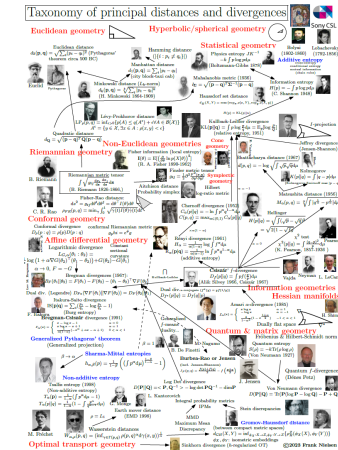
Taxonomy of principal distances and divergences

Sony CSL

Euclidean geometry

Hyperbolic/spherical geometry

Statistical geometry

Euclidean distance
$d_2(p,q) = \sqrt{\sum_i (p_i - q_i)^2}$ (Pythagoras' theorem circa 500 BC)

Euclid

Hamming distance
$\{i : p_i \neq q_i\}$
(R. Hamming 1950)

Manhattan distance
$d_1(p,q) = \sum_i |p_i - q_i|$
(city block-taxi cab)

Minkowski distance ($L_p$-norm)
$d_p(p,q) = (\sum_i |p_i - q_i|^p)^{\frac{1}{p}}$
(H. Minkowski 1864-1909)

Pinsker' inequality
$KL(p:q) \geq \frac{1}{2} \| p - q \|_1^2$

Bolyai (1802-1860)

Lobachevsky (1792-1856)

Physics entropy $JK^{-1}$
$-k \int p \log p$
(Boltzmann-Gibbs 1878)

Additive entropy
cross-entropy
conditional entropy
mutual information
(chain rules)

Mahalanobis metric (1936)
$d_\Sigma = \sqrt{(p-q)^T \Sigma^{-1} (p-q)}$

Information entropy
$H(p) = -\int p \log p$
(C. Shannon 1948)

Bhattacharyya distance
$d_{KR}$

Lévy-Prokhorov distance
$LP_d(P,Q) = \inf_{\epsilon>0}\{P(A) \leq Q(A^\epsilon) + \epsilon \ \forall A \in \mathcal{F}\}$
$A^\epsilon = \{y \in X, \exists x \in A : d(x,y) < \epsilon\}$

Kullback-Leibler divergence
$KL(p\|q) = \int p(x) \log \frac{p(x)}{q(x)} dx = E_p[\log \frac{p}{q}]$
(relative entropy, 1951)

I-projection

Jeffrey divergence
(Jensen-Shannon)

Quadratic distance
$d_Q(p,q) = \sqrt{(p-q)^T Q (p-q)}$

Non-Euclidean geometry

Riemannian geometry

Fisher information (local entropy)
$I(\theta) = E[\frac{\partial}{\partial \theta} \ln p(X|\theta)]^2$
(R. A. Fisher 1890-1962)

Cone geometry

Bhattacharyya distance (1967)
$B(p,q) = -\log \int \sqrt{p(x)q(x)} dx$

Kolmogorov
K-S test

B. Riemann

Riemannian metric tensor
$\sum \sum g_{ij} dx_i dx_j$
(B. Riemann 1826-1866)

Finsler metric tensor
Symmetric geometry

Hilbert projective metric

Matusita distance (1955)

C. R. Rao

Fisher-Rao distance
$d_{FR}(p,q) = \int_0^1 \sqrt{\dot\gamma^T I \dot\gamma}\,dt$

Aitchison distance
Probability simplex

Chernoff divergence (1952)
$C_\alpha(p\|q) = -\ln \int p^\alpha(x) q^{1-\alpha}(x) dx$
$C(p\|q) = \max_{\alpha \in (0,1)} C_\alpha(p\|q)$

Hellinger
$\sqrt{\int (\sqrt{p(x)} - \sqrt{q(x)})^2 dx}$

Conformal geometry

Affine differential geometry

Conformal divergence
$D_h(p:q) = h(p) D(p:q)$

conformal Riemannian metric

Rényi divergence (1961)
$H_\alpha = \frac{1}{1-\alpha} \log \int p^\alpha$
$D_\alpha = \frac{1}{\alpha - 1} \log \int p^\alpha q^{1-\alpha}$

Logarithmic divergence
Exponential family

Amari $\alpha$-divergence (1985)
$\frac{4}{1-\alpha^2}(1 - \int p^{\frac{1-\alpha}{2}} q^{\frac{1+\alpha}{2}})$
(f-divergence)

$\alpha = 0, F = -U$

Neyman $\chi^2$
$\int \frac{(p-q)^2}{p}$

Pearson $\chi^2$
$\int \frac{(p-q)^2}{q}$

Bregman divergence (1967)
$B_F(P\|Q) = F(P) - F(Q) - \langle P - Q, \nabla F(Q) \rangle$

Csiszár' f-divergence
$I_f(p:q) = \int p(x) f(\frac{q(x)}{p(x)}) dx$
(Ali&Silvey 1966, Csiszár 1967)

Vajda

Neyman

L. LeCam

Information geometry
Hessian manifold

Dual div.: (Legendre) $D_{F^*}(\nabla F(\theta_2) : \nabla F(\theta_1)) = D_F(\theta_1 : \theta_2)$

Itakura-Saito divergence
$IS(p|q) = \sum_i (\frac{p_i}{q_i} - \log \frac{p_i}{q_i} - 1)$
(Burg entropy)

Bregman-Csiszár divergence (1991)

Generalized Pythagoras' theorem
(Generalized projection)

Dually flat space

Quantum & matrix geometry

Amari-Ay divergence (2000)

Sharma-Mittal entropies

Bhattacharyya
Amari
Nagaoka

Fidelity

Quantum entropy
Von Neumann (1927)

Non-additive entropy

Tsallis entropy (1998)
(Non-additive entropy)
$T_\alpha(p) = \frac{1}{1-\alpha}(\int p^\alpha - 1)$
$T_\alpha(p\|q) = \frac{1}{1-\alpha}(1 - \int p^\alpha q^{1-\alpha})$

Burbea-Rao or Jensen
(incl. Jensen-Shannon)
$JF(p;q) = \frac{F(p)+F(q)}{2} - F(\frac{p+q}{2})$

J. Jensen

Log Det divergence
$D(P\|Q) = \langle P, Q^{-1} \rangle - \log \det PQ^{-1} - \dim P$

Von Neumann divergence
$D(P\|Q) = Tr(P(\log P - \log Q) - P + Q)$

Quantum f-divergence
(Dénes Petz)

Earth mover distance
(EMD 1998)

L. Kantorovich

Integral probability metrics
IPMs

MMD
Maximum Mean Discrepancy

Stein discrepancies

Gromov-Hausdorff distance
(between compact metric spaces)

M. Fréchet

Wasserstein distances
$W_p(P,Q) = (\inf_\pi \int d(x,y)^p d\pi)^{1/p}$

Sinkhorn divergence (h-regularized OT)

Optimal transport geometry

©2023 Frank Nielsen